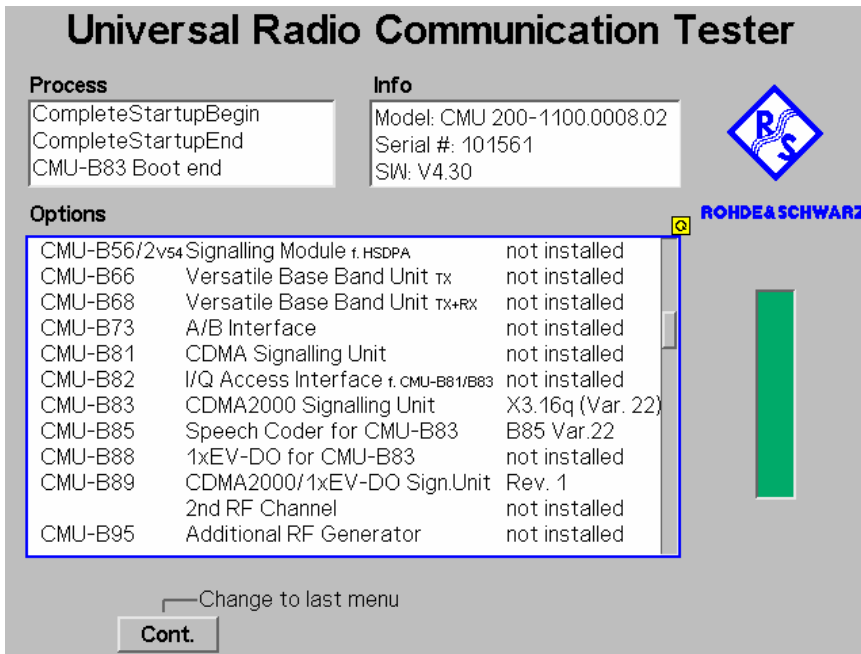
Universal Radio Communication Tester

Process
CompleteStartupBegin
CompleteStartupEnd
CMU-B83 Boot end

Info
Model: CMU 200-1100.0008.02
Serial #: 101561
SW: V4.30

ROHDE&SCHWARZ

Options

Q

| | | |
|---|---|---|
| CMU-B56/2V54 | Signalling Module f. HSDPA | not installed |
| CMU-B66 | Versatile Base Band Unit TX | not installed |
| CMU-B68 | Versatile Base Band Unit TX+RX | not installed |
| CMU-B73 | A/B Interface | not installed |
| CMU-B81 | CDMA Signalling Unit | not installed |
| CMU-B82 | I/Q Access Interface f. CMU-B81/B83 | not installed |
| CMU-B83 | CDMA2000 Signalling Unit | X3.16q (Var. 22) |
| CMU-B85 | Speech Coder for CMU-B83 | B85 Var.22 |
| CMU-B88 | 1xEV-DO for CMU-B83 | not installed |
| CMU-B89 | CDMA2000/1xEV-DO Sign.Unit | Rev. 1 |
| | 2nd RF Channel | not installed |
| CMU-B95 | Additional RF Generator | not installed |

Change to last menu
Cont.